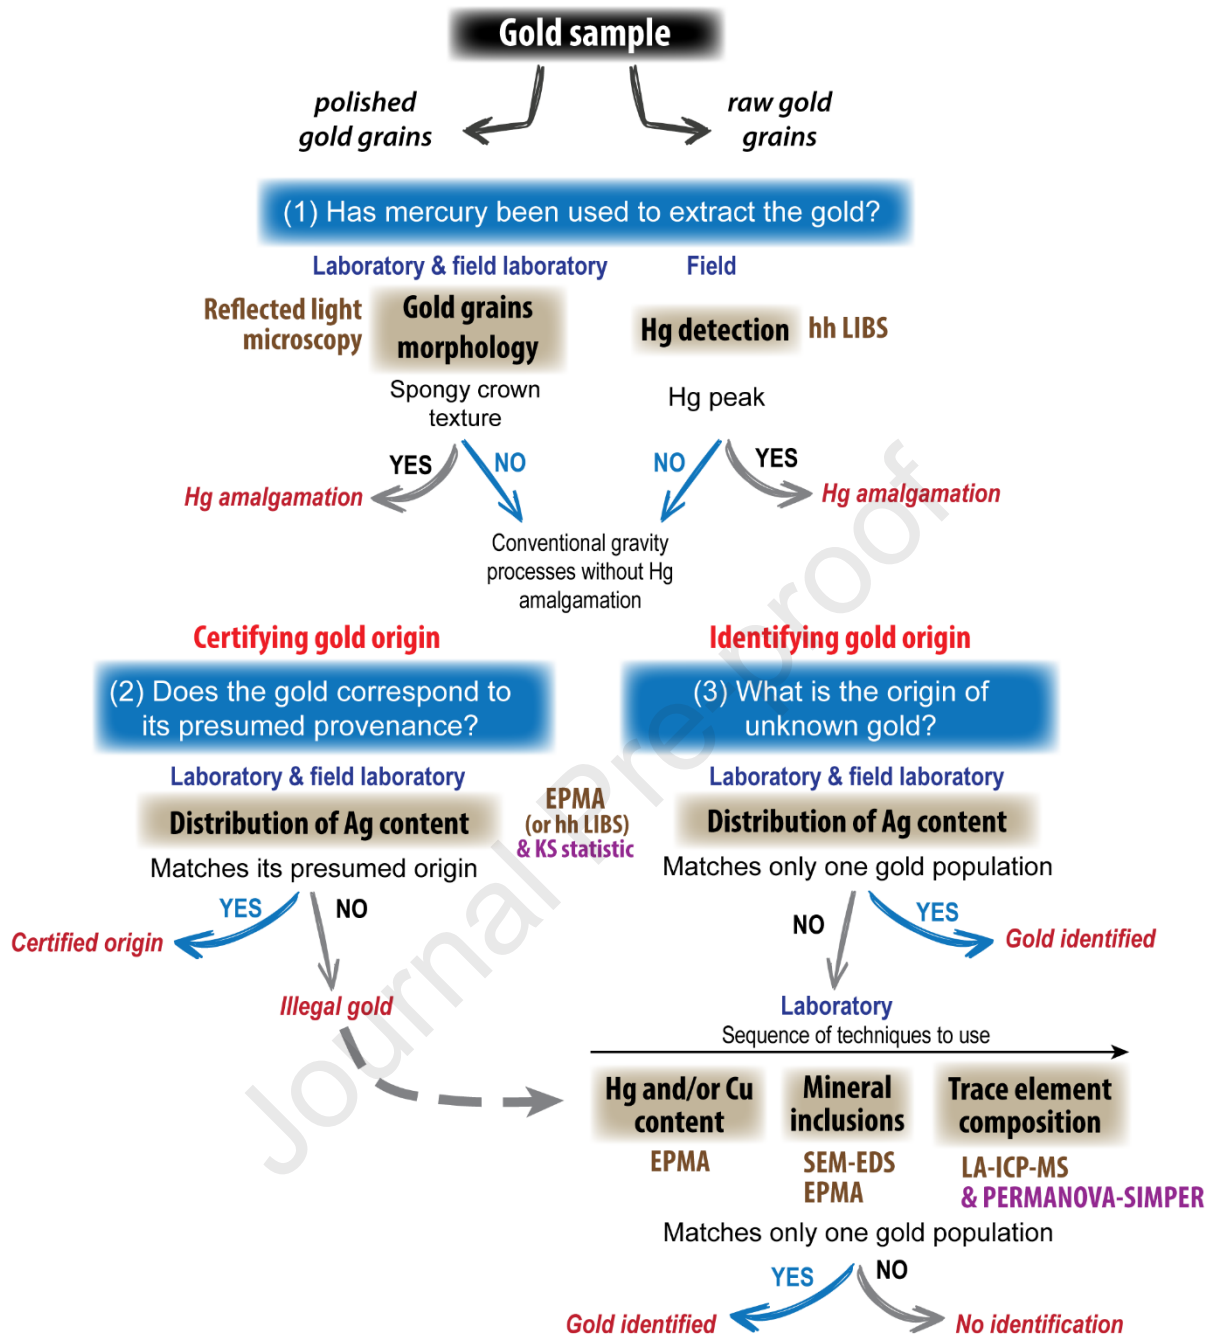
Gold sample

polished gold grains

raw gold grains

(1) Has mercury been used to extract the gold?

Laboratory & field laboratory

Field

Reflected light microscopy

Gold grains morphology

Hg detection

hh LIBS

Spongy crown texture

Hg peak

YES

NO

NO

YES

Hg amalgamation

Hg amalgamation

Conventional gravity processes without Hg amalgamation

Certifying gold origin

Identifying gold origin

(2) Does the gold correspond to its presumed provenance?

(3) What is the origin of unknown gold?

Laboratory & field laboratory

Laboratory & field laboratory

Distribution of Ag content

EPMA (or hh LIBS) & KS statistic

Distribution of Ag content

Matches its presumed origin

Matches only one gold population

YES

NO

NO

YES

Certified origin

Gold identified

Illegal gold

Laboratory

Sequence of techniques to use

Hg and/or Cu content

Mineral inclusions

Trace element composition

EPMA

SEM-EDS EPMA

LA-ICP-MS & PERMANOVA-SIMPER

Matches only one gold population

YES

NO

Gold identified

No identification

Journal Pre-proof